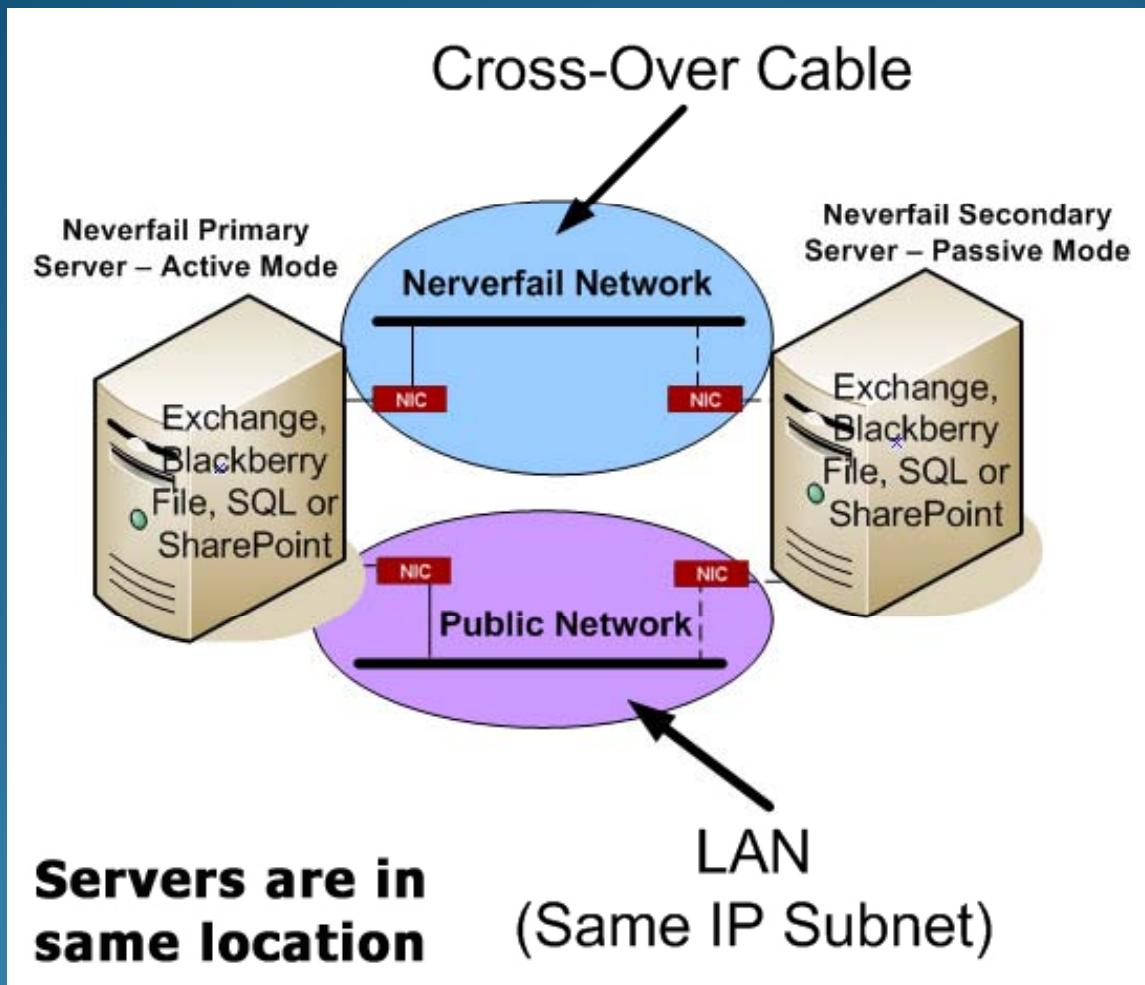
Cross-Over Cable

Neverfail Primary Server – Active Mode

Nerverfail Network

Neverfail Secondary Server – Passive Mode

NIC

NIC

Exchange, Blackberry File, SQL or SharePoint

Exchange, Blackberry File, SQL or SharePoint

NIC

NIC

Public Network

Servers are in same location

LAN
(Same IP Subnet)